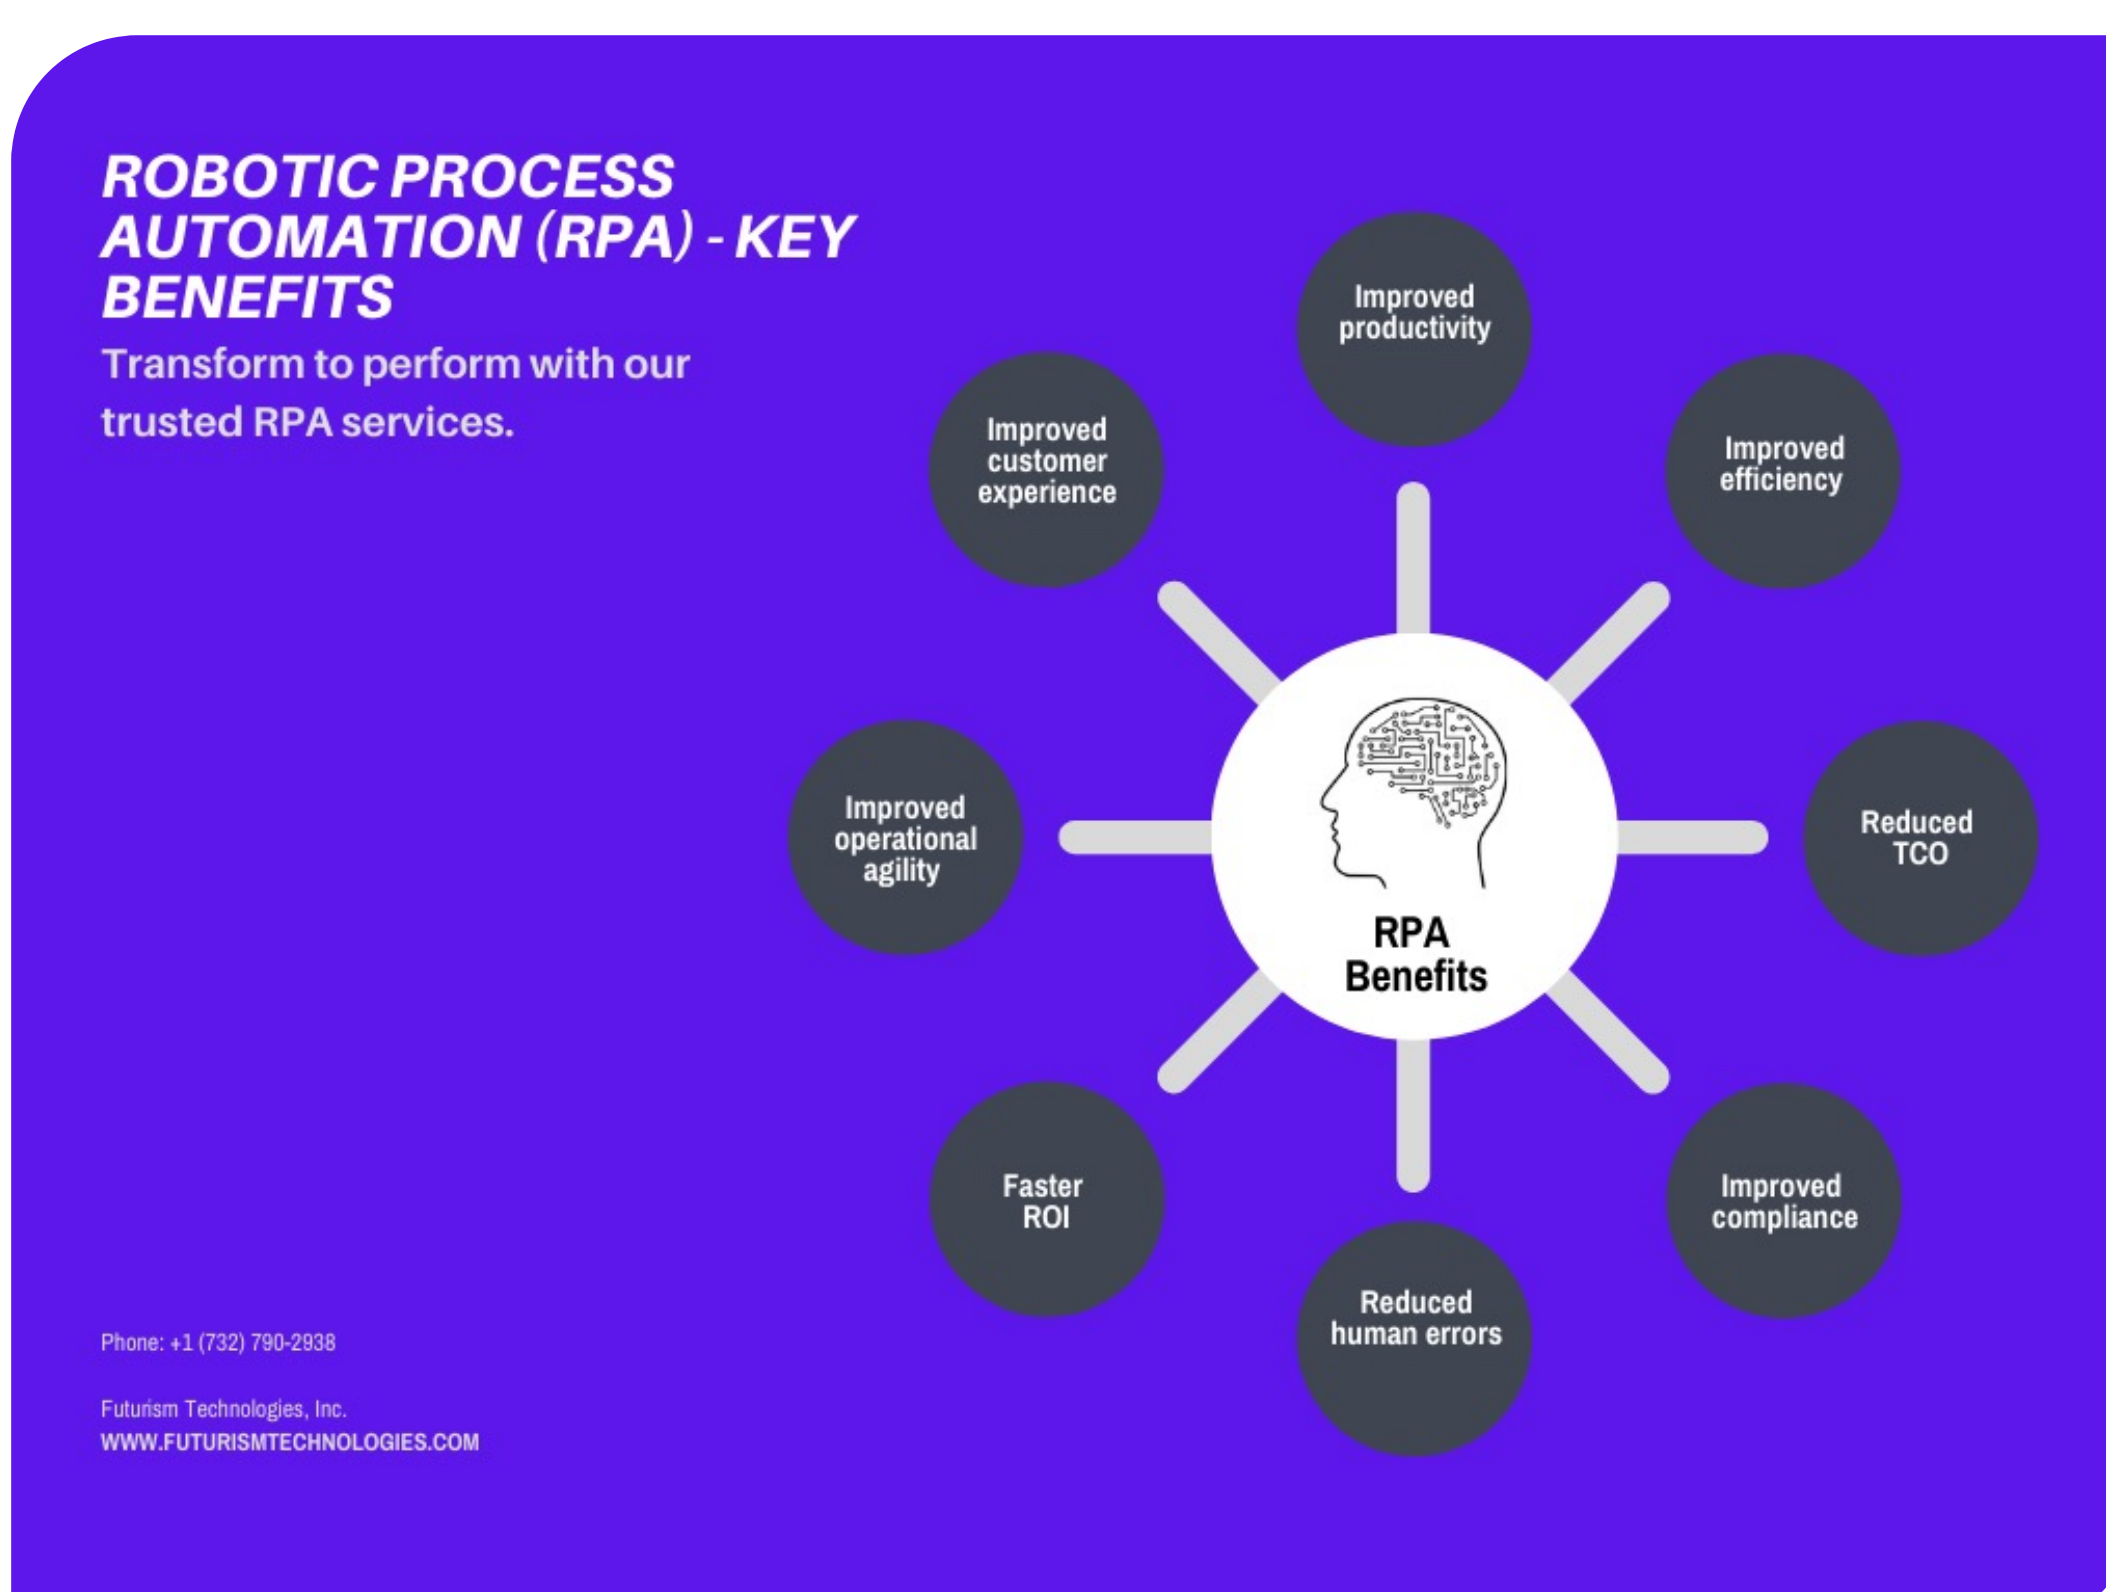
ROBOTIC PROCESS AUTOMATION (RPA) - KEY BENEFITS

Transform to perform with our trusted RPA services.

Improved productivity

Improved customer experience

Improved efficiency

RPA Benefits

Improved operational agility

Reduced TCO

Faster ROI

Improved compliance

Reduced human errors

Phone: +1 (732) 790-2938

Futurism Technologies, Inc.
WWW.FUTURISMTECHNOLOGIES.COM